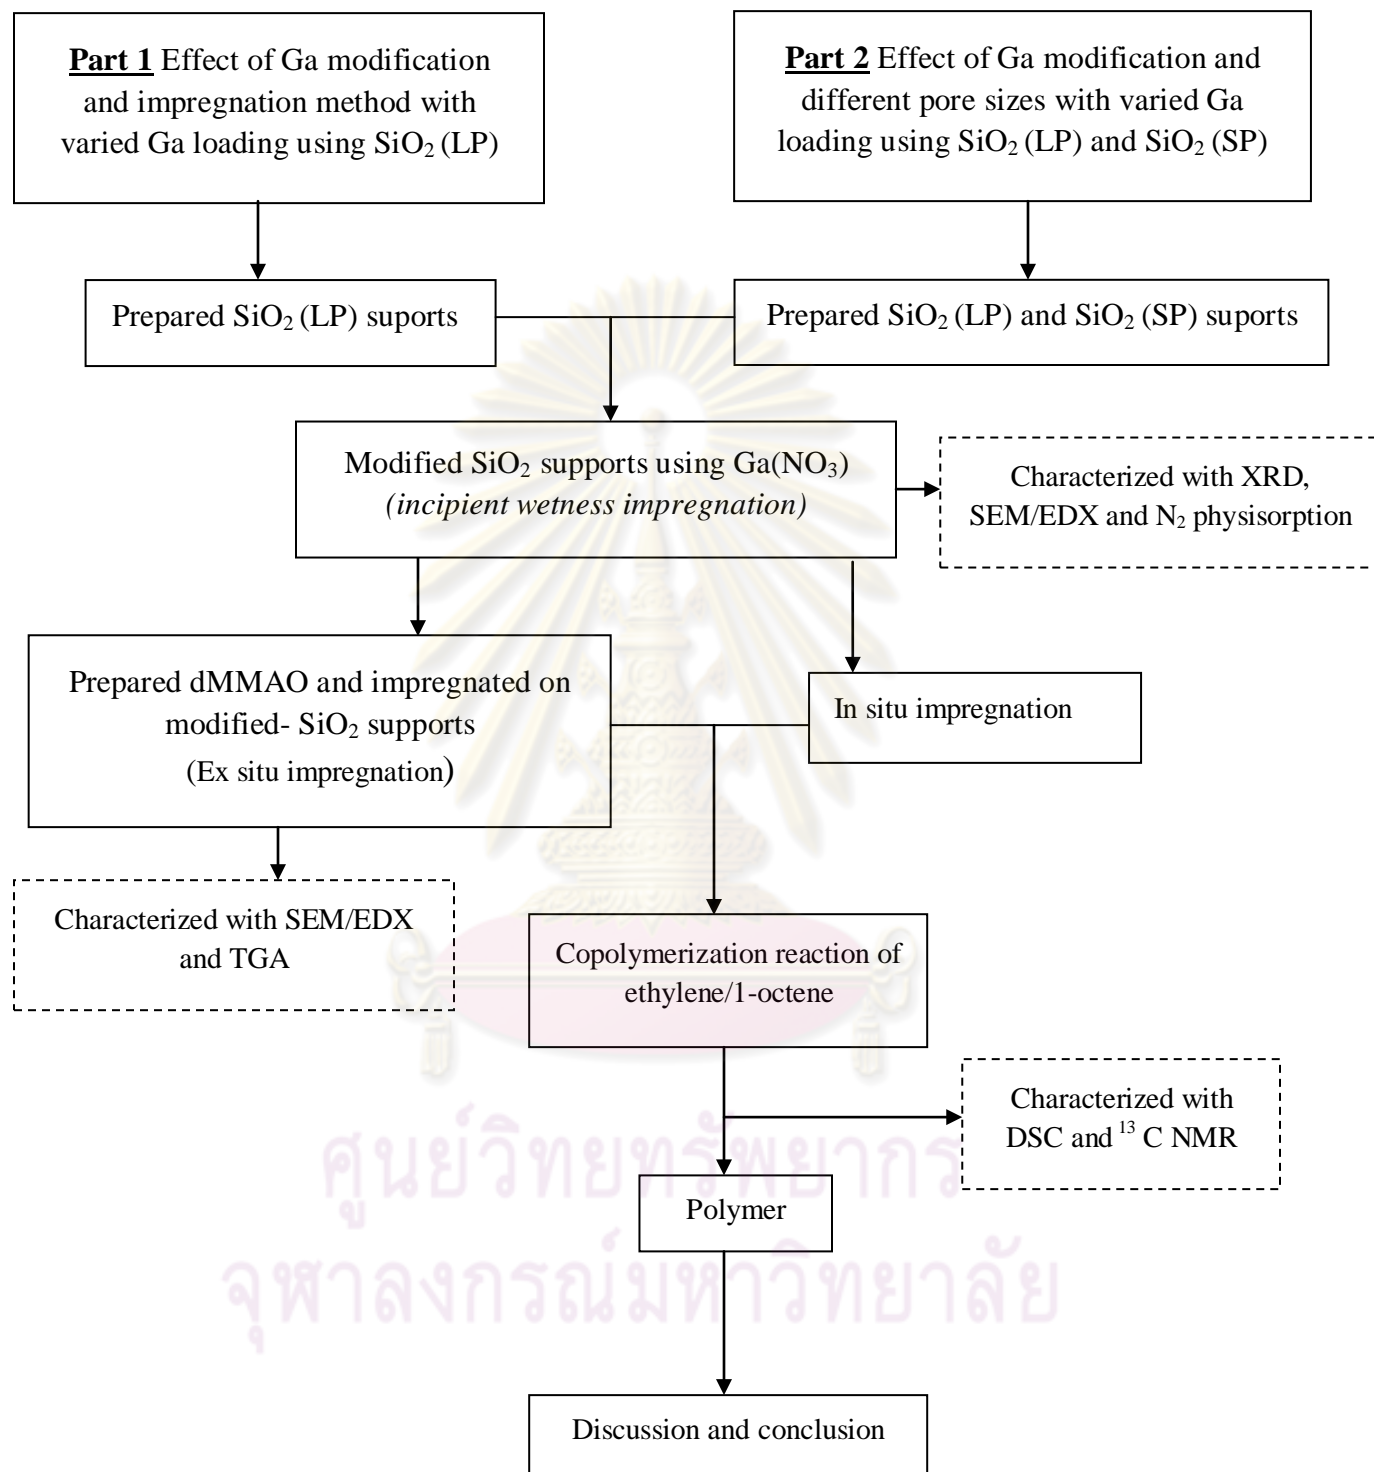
**Part 1** Effect of Ga modification and impregnation method with varied Ga loading using $SiO_2$ (LP)

**Part 2** Effect of Ga modification and different pore sizes with varied Ga loading using $SiO_2$ (LP) and $SiO_2$ (SP)

Prepared $SiO_2$ (LP) suports

Prepared $SiO_2$ (LP) and $SiO_2$ (SP) suports

Modified $SiO_2$ supports using $Ga(NO_3)$ *(incipient wetness impregnation)*

Characterized with XRD, SEM/EDX and $N_2$ physisorption

Prepared dMMAO and impregnated on modified- $SiO_2$ supports (Ex situ impregnation)

In situ impregnation

Characterized with SEM/EDX and TGA

Copolymerization reaction of ethylene/1-octene

Characterized with DSC and $^{13}$C NMR

Polymer

Discussion and conclusion

ศูนย์วิทยทรัพยากร
จุฬาลงกรณ์มหาวิทยาลัย